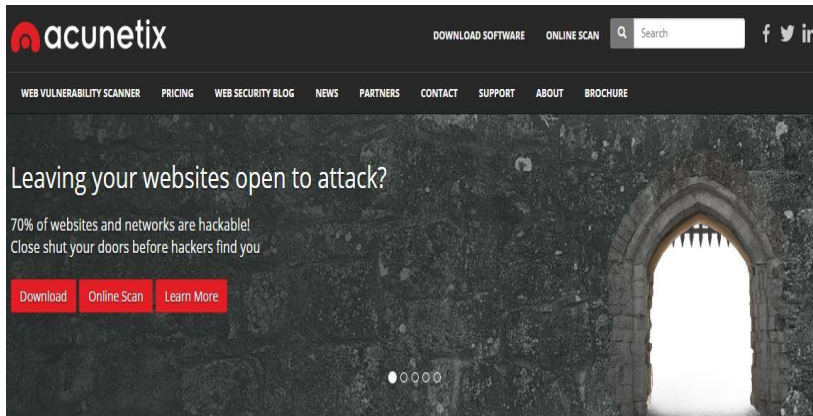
acunetix

DOWNLOAD SOFTWARE ONLINE SCAN Search

WEB VULNERABILITY SCANNER PRICING WEB SECURITY BLOG NEWS PARTNERS CONTACT SUPPORT ABOUT BROCHURE

Leaving your websites open to attack?

70% of websites and networks are hackable!
Close shut your doors before hackers find you

Download Online Scan Learn More